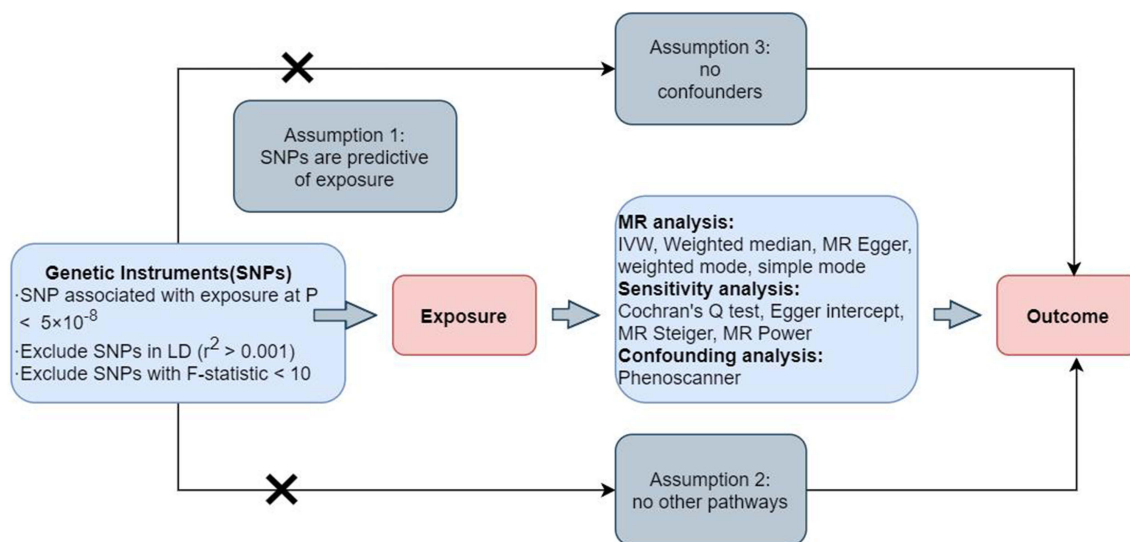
Assumption 3:
no
confounders

Assumption 1:
SNPs are predictive
of exposure

Genetic Instruments(SNPs)
·SNP associated with exposure at P $< 5\times10^{-8}$
·Exclude SNPs in LD ($r^2 > 0.001$)
·Exclude SNPs with F-statistic < 10

Exposure

MR analysis:
IVW, Weighted median, MR Egger, weighted mode, simple mode
Sensitivity analysis:
Cochran's Q test, Egger intercept, MR Steiger, MR Power
Confounding analysis:
Phenoscanner

Outcome

Assumption 2:
no other pathways